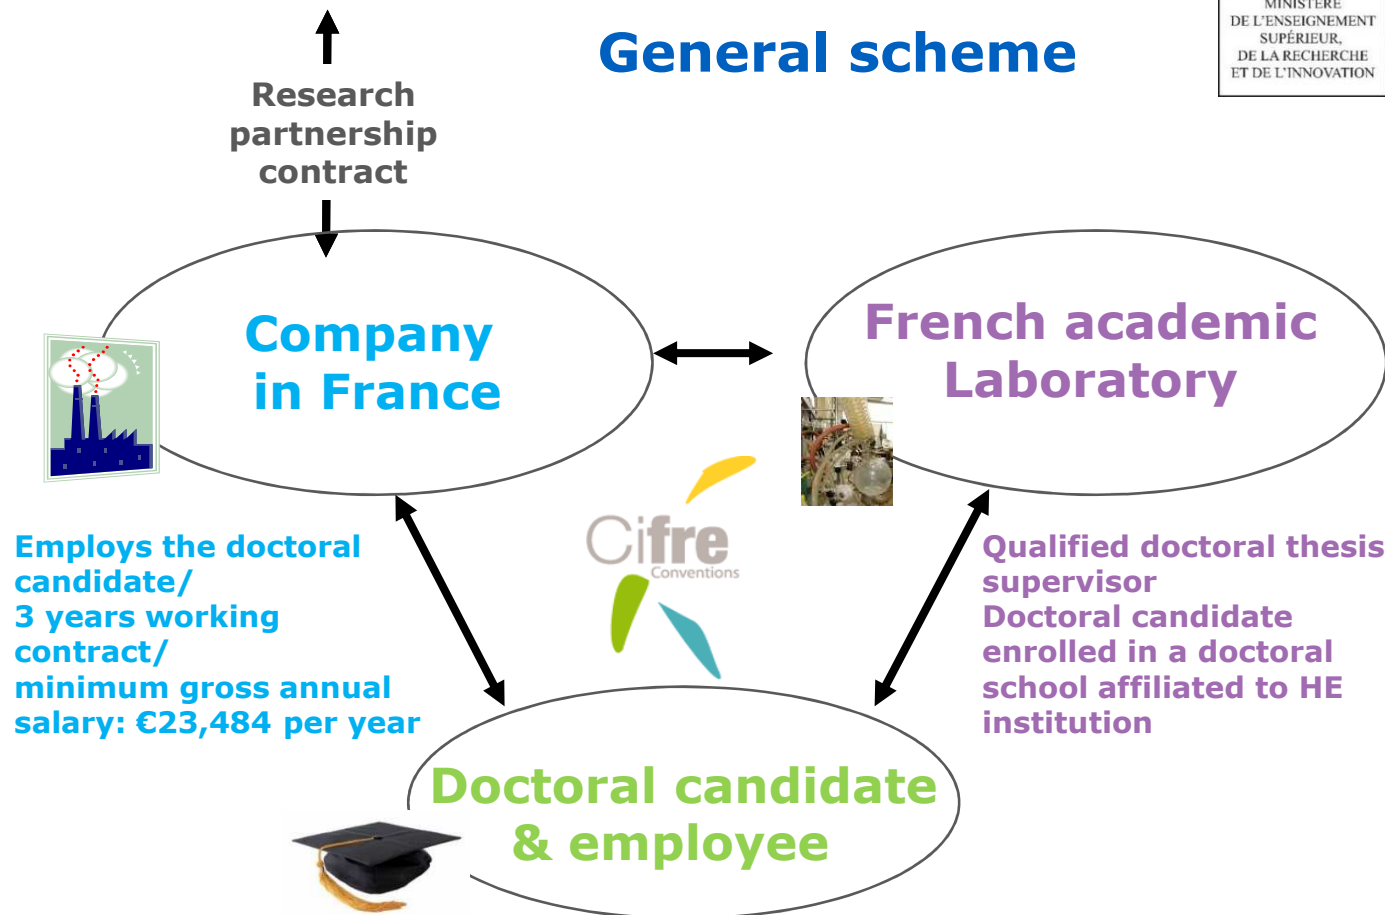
General scheme

MINISTÈRE
DE L'ENSEIGNEMENT SUPÉRIEUR,
DE LA RECHERCHE
ET DE L'INNOVATION

Research partnership contract

Company in France

French academic Laboratory

Cifre
Conventions

Employs the doctoral candidate/
3 years working contract/
minimum gross annual salary: €23,484 per year

Qualified doctoral thesis supervisor
Doctoral candidate enrolled in a doctoral school affiliated to HE institution

Doctoral candidate & employee